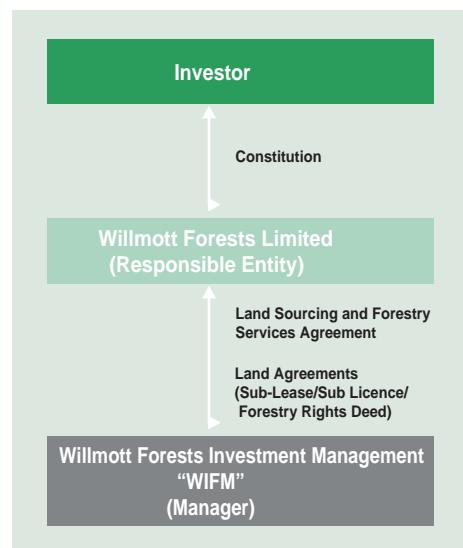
Investor

Constitution

Willmott Forests Limited
(Responsible Entity)

Land Sourcing and Forestry Services Agreement

Land Agreements
(Sub-Lease/Sub Licence/
Forestry Rights Deed)

Willmott Forests Investment Management
"WIFM"
(Manager)